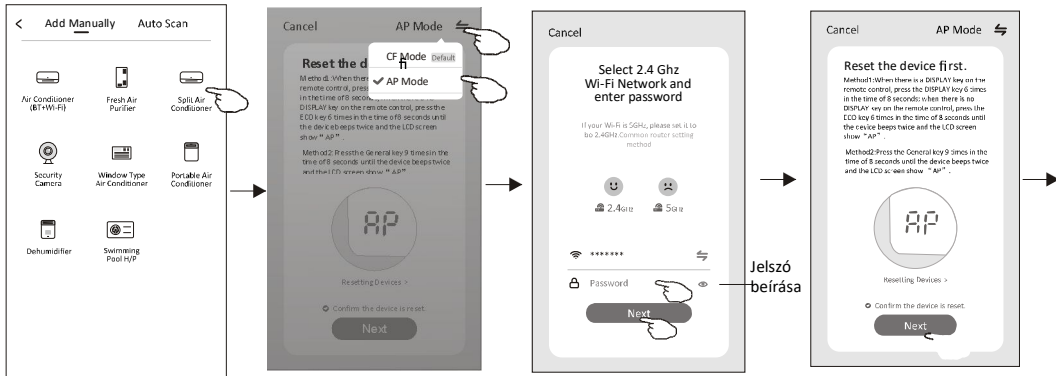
< Add Manually Auto Scan

Air Conditioner (BT+Wi-Fi)

Fresh Air Purifier

Split Air Conditioner

Security Camera

Window Type Air Conditioner

Portable Air Conditioner

Dehumidifier

Swimming Pool H/P

Cancel AP Mode

CF Mode Default

AP Mode

Reset the d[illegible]

Method1: When there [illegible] remote control, press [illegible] in the time of 8 seconds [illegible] DISPLAY key on the remote control, press the ECO key 6 times in the time of 8 seconds until the device beeps twice and the LCD screen show "AP".

Method2: Press the General key 9 times in the time of 8 seconds until the device beeps twice and the LCD screen show "AP".

AP

Resetting Devices >

Confirm the device is reset.

Next

Cancel

Select 2.4 Ghz Wi-Fi Network and enter password

If your Wi-Fi is 5GHz, please set it to be 2.4GHz. Common router setting method

2.4GHz

5GHz

*******

Password

Next

Jelszó beírása

Cancel AP Mode

Reset the device first.

Method1: When there is a DISPLAY key on the remote control, press the DISPLAY key 6 times in the time of 8 seconds; when there is no DISPLAY key on the remote control, press the ECO key 6 times in the time of 8 seconds until the device beeps twice and the LCD screen show "AP".

Method2: Press the General key 9 times in the time of 8 seconds until the device beeps twice and the LCD screen show "AP".

AP

Resetting Devices >

Confirm the device is reset.

Next